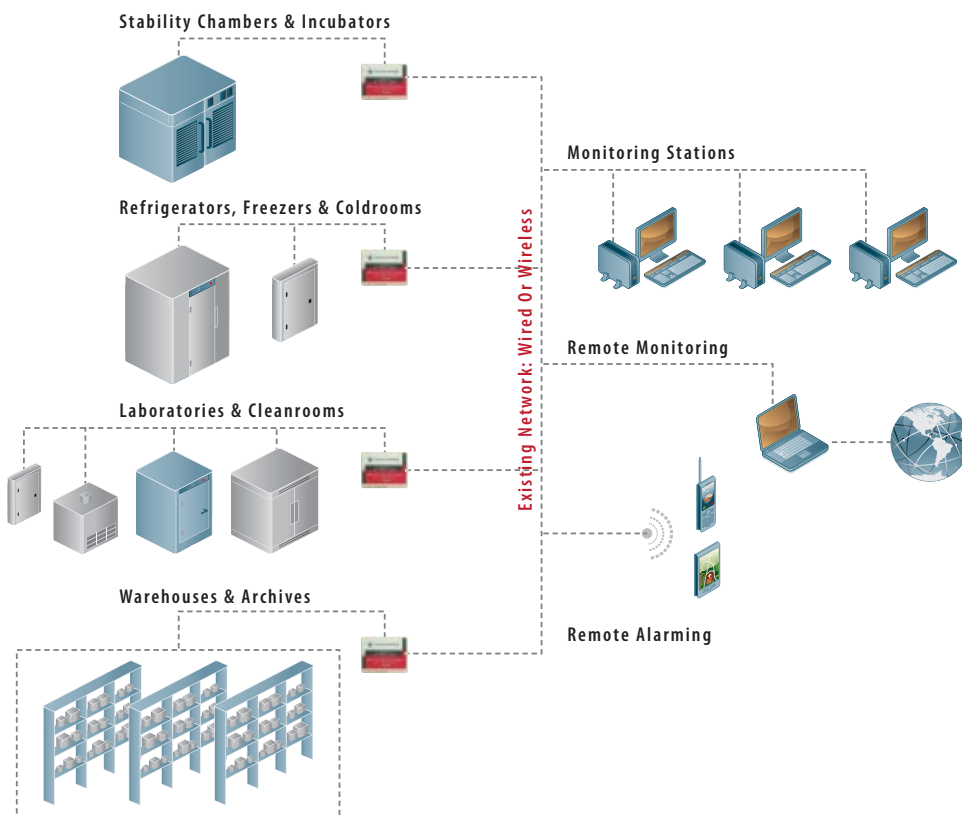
Stability Chambers & Incubators

Refrigerators, Freezers & Coldrooms

Laboratories & Cleanrooms

Warehouses & Archives

Existing Network: Wired Or Wireless

Monitoring Stations

Remote Monitoring

Remote Alarming